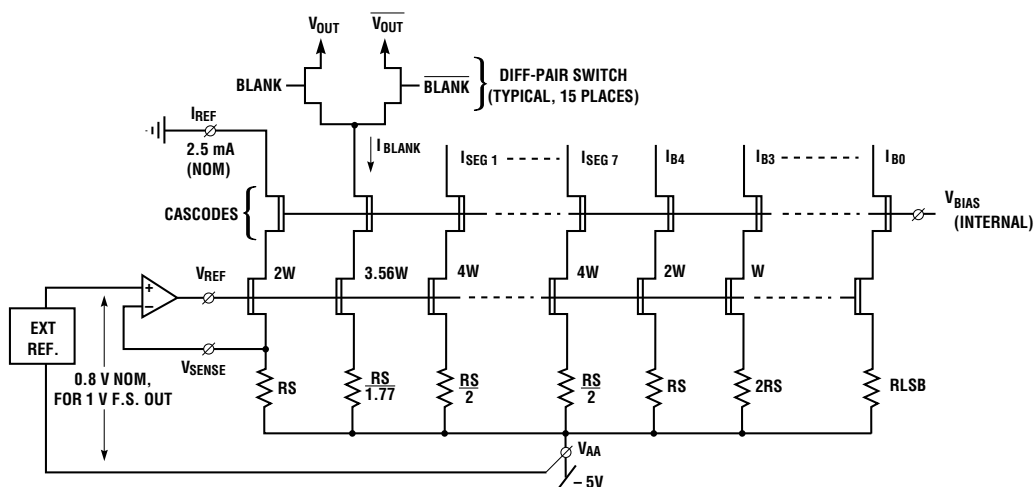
$V_{OUT}$ $\overline{V_{OUT}}$

BLANK $\overline{BLANK}$ DIFF-PAIR SWITCH (TYPICAL, 15 PLACES)

$I_{REF}$ 2.5 mA (NOM)

$I_{BLANK}$

$I_{SEG\ 1}$ $I_{SEG\ 7}$ $I_{B4}$ $I_{B3}$ $I_{B0}$

$V_{BIAS}$ (INTERNAL)

CASCODES

+ –

$V_{REF}$

2W 3.56W 4W 4W 2W W

EXT REF.

$V_{SENSE}$

0.8 V NOM, FOR 1 V F.S. OUT

RS $\frac{RS}{1.77}$ $\frac{RS}{2}$ $\frac{RS}{2}$ RS 2RS RLSB

$V_{AA}$

– 5V